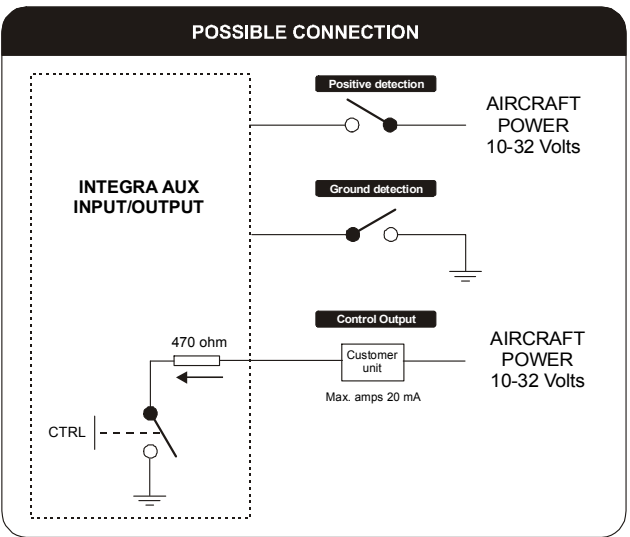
POSSIBLE CONNECTION

Positive detection

AIRCRAFT POWER 10-32 Volts

INTEGRA AUX INPUT/OUTPUT

Ground detection

Control Output

470 ohm

Customer unit

AIRCRAFT POWER 10-32 Volts

Max. amps 20 mA

CTRL